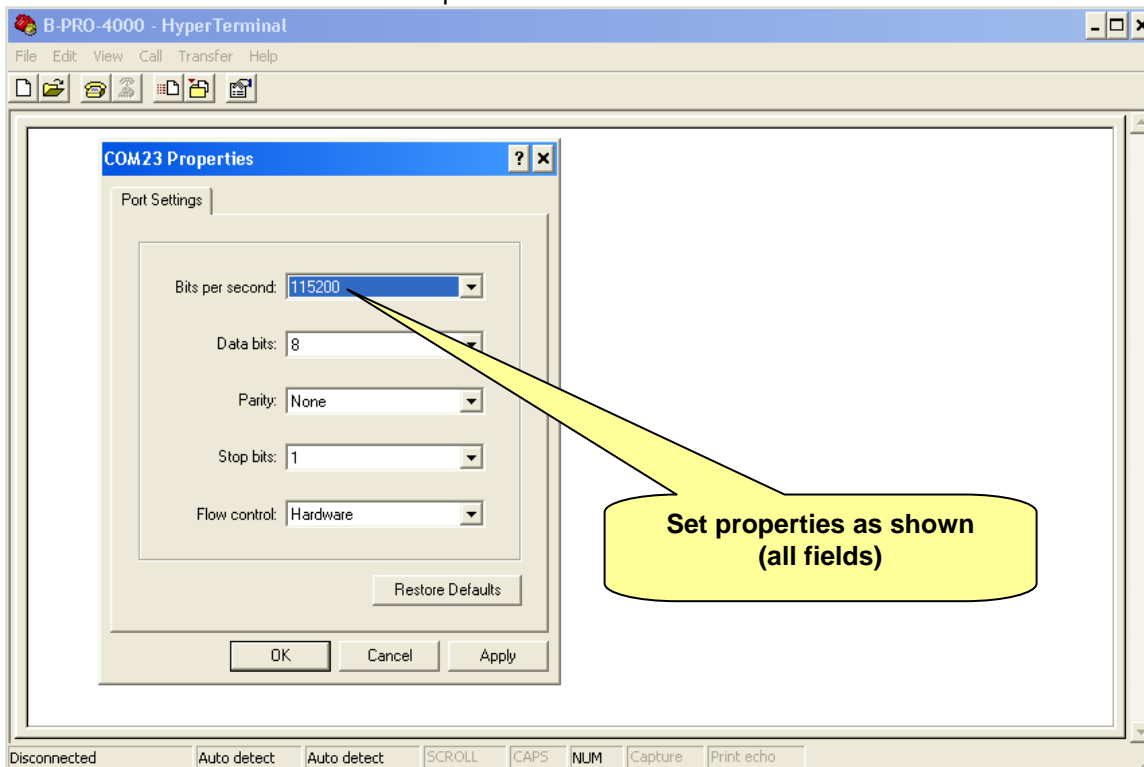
B-PRO-4000 - HyperTerminal

File Edit View Call Transfer Help

COM23 Properties

Port Settings

Bits per second: 115200

Data bits: 8

Parity: None

Stop bits: 1

Flow control: Hardware

Restore Defaults

OK Cancel Apply

Set properties as shown (all fields)

Disconnected Auto detect Auto detect SCROLL CAPS NUM Capture Print echo